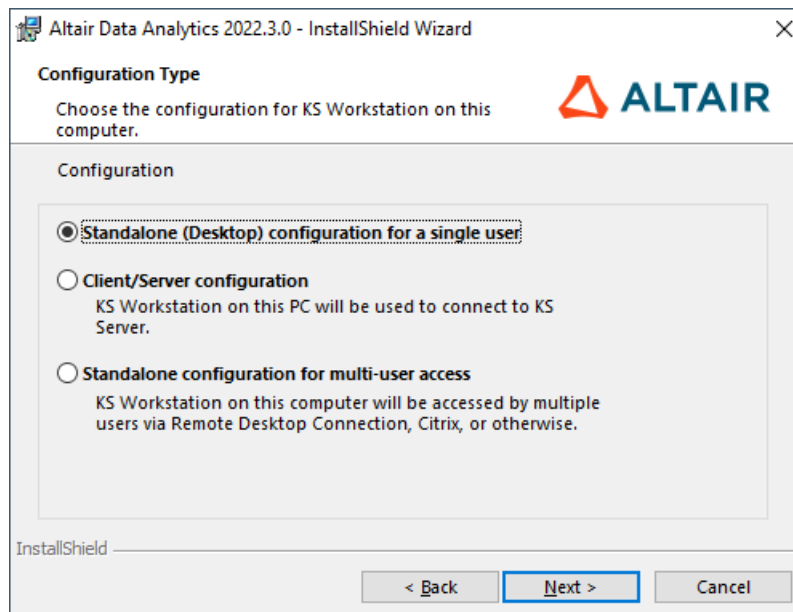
Altair Data Analytics 2022.3.0 - InstallShield Wizard

×

Configuration Type

Choose the configuration for KS Workstation on this computer.

ALTAIR

Configuration

Standalone (Desktop) configuration for a single user

Client/Server configuration

KS Workstation on this PC will be used to connect to KS Server.

Standalone configuration for multi-user access

KS Workstation on this computer will be accessed by multiple users via Remote Desktop Connection, Citrix, or otherwise.

InstallShield

< Back

Next >

Cancel